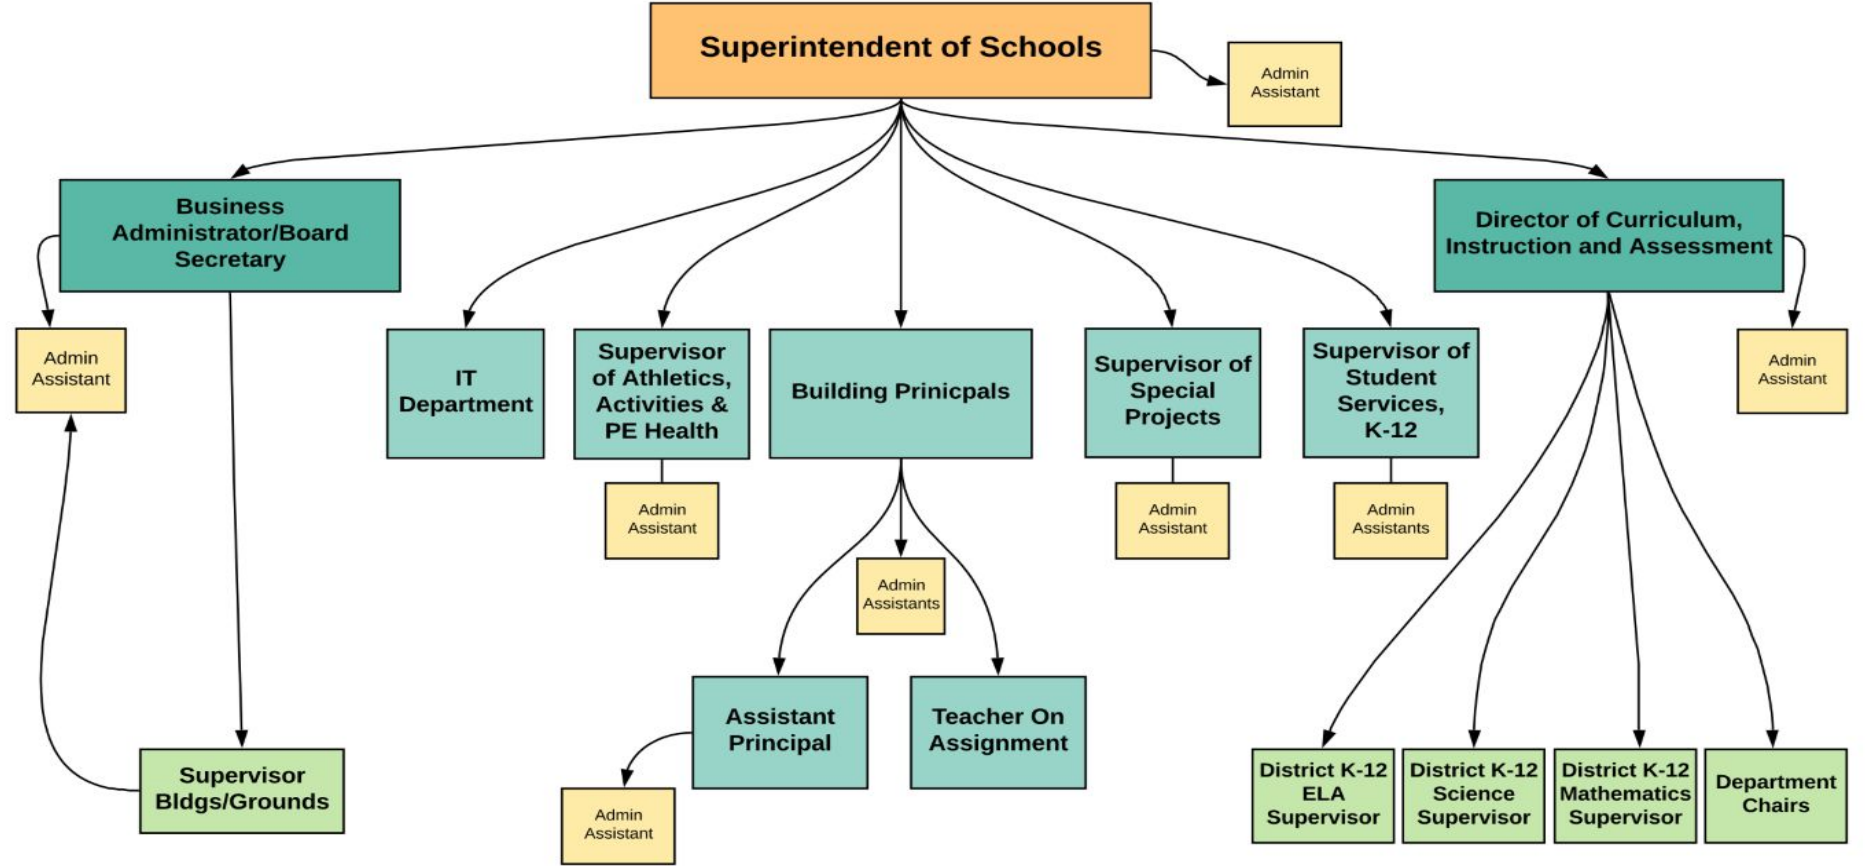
Superintendent of Schools

Admin Assistant

Business Administrator/Board Secretary

Admin Assistant

IT Department

Supervisor of Athletics, Activities & PE Health

Admin Assistant

Building Prinicpals

Admin Assistants

Supervisor of Special Projects

Admin Assistant

Supervisor of Student Services, K-12

Admin Assistants

Director of Curriculum, Instruction and Assessment

Admin Assistant

Assistant Principal

Admin Assistant

Teacher On Assignment

Supervisor Bldgs/Grounds

District K-12 ELA Supervisor

District K-12 Science Supervisor

District K-12 Mathematics Supervisor

Department Chairs